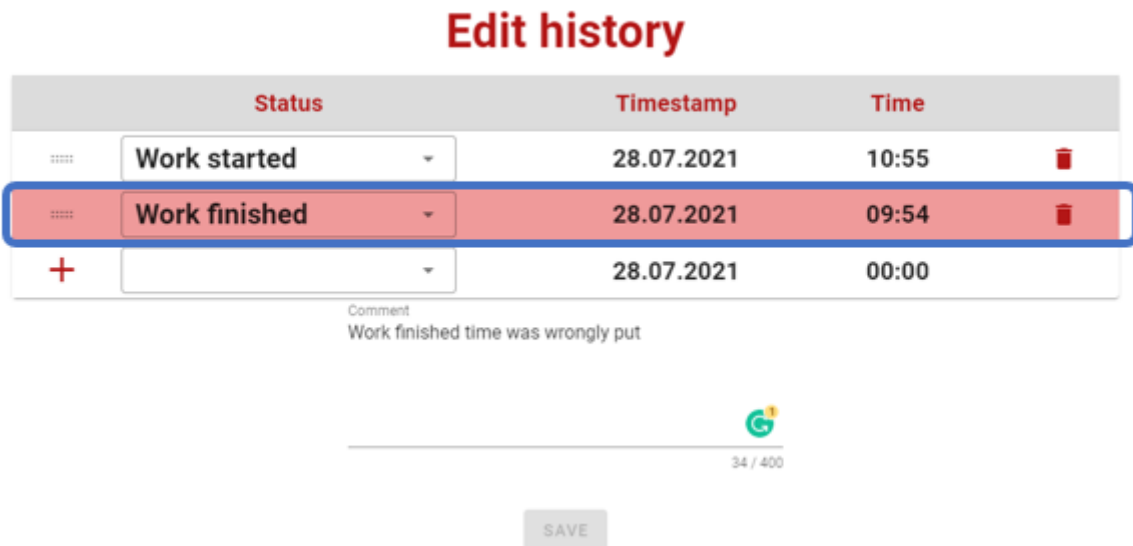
Edit history

| | Status | Timestamp | Time | |
|---|---|---|---|---|
| | Work started | 28.07.2021 | 10:55 | |
| | Work finished | 28.07.2021 | 09:54 | |
| + | | 28.07.2021 | 00:00 | |

Comment
Work finished time was wrongly put

1

34 / 400

SAVE